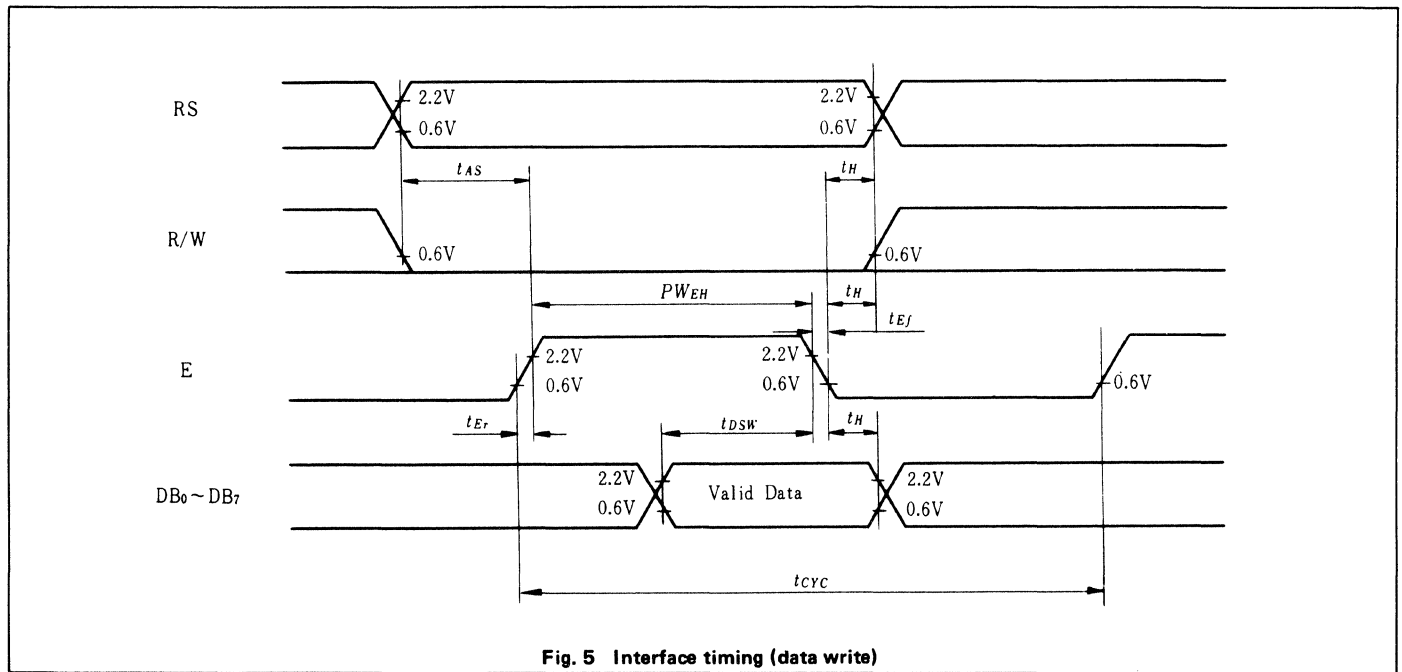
RS

2.2V
0.6V

2.2V
0.6V

$t_{AS}$

$t_H$

R/W

0.6V

0.6V

$PW_{EH}$

$t_H$

$t_{Ef}$

E

2.2V
0.6V

2.2V
0.6V

0.6V

$t_{Er}$

$t_{DSW}$

$t_H$

$DB_0 \sim DB_7$

2.2V
0.6V

Valid Data

2.2V
0.6V

$t_{CYC}$

Fig. 5 Interface timing (data write)